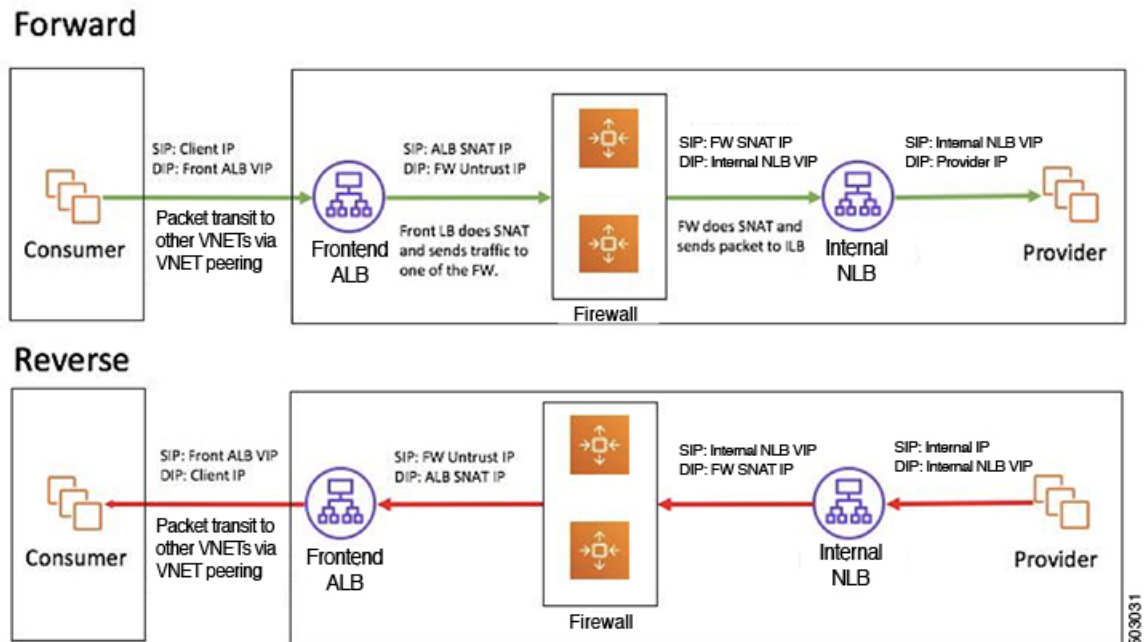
Forward

SIP: Client IP
DIP: Front ALB VIP

Packet transit to other VNETs via VNET peering

Consumer

Frontend ALB

SIP: ALB SNAT IP
DIP: FW Untrust IP

Front LB does SNAT and sends traffic to one of the FW.

Firewall

SIP: FW SNAT IP
DIP: Internal NLB VIP

FW does SNAT and sends packet to ILB

Internal NLB

SIP: Internal NLB VIP
DIP: Provider IP

Provider

Reverse

SIP: Front ALB VIP
DIP: Client IP

Packet transit to other VNETs via VNET peering

Consumer

Frontend ALB

SIP: FW Untrust IP
DIP: ALB SNAT IP

Firewall

SIP: Internal NLB VIP
DIP: FW SNAT IP

Internal NLB

SIP: Internal IP
DIP: Internal NLB VIP

Provider

503031